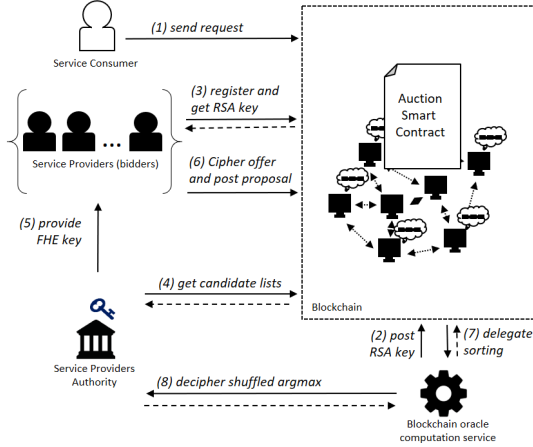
Service Consumer

(1) send request

(3) register and get RSA key

Service Providers (bidders)

(6) Cipher offer and post proposal

Auction Smart Contract

(5) provide FHE key

(4) get candidate lists

Blockchain

Service Providers Authority

(2) post RSA key

(7) delegate sorting

(8) decipher shuffled argmax

Blockchain oracle computation service